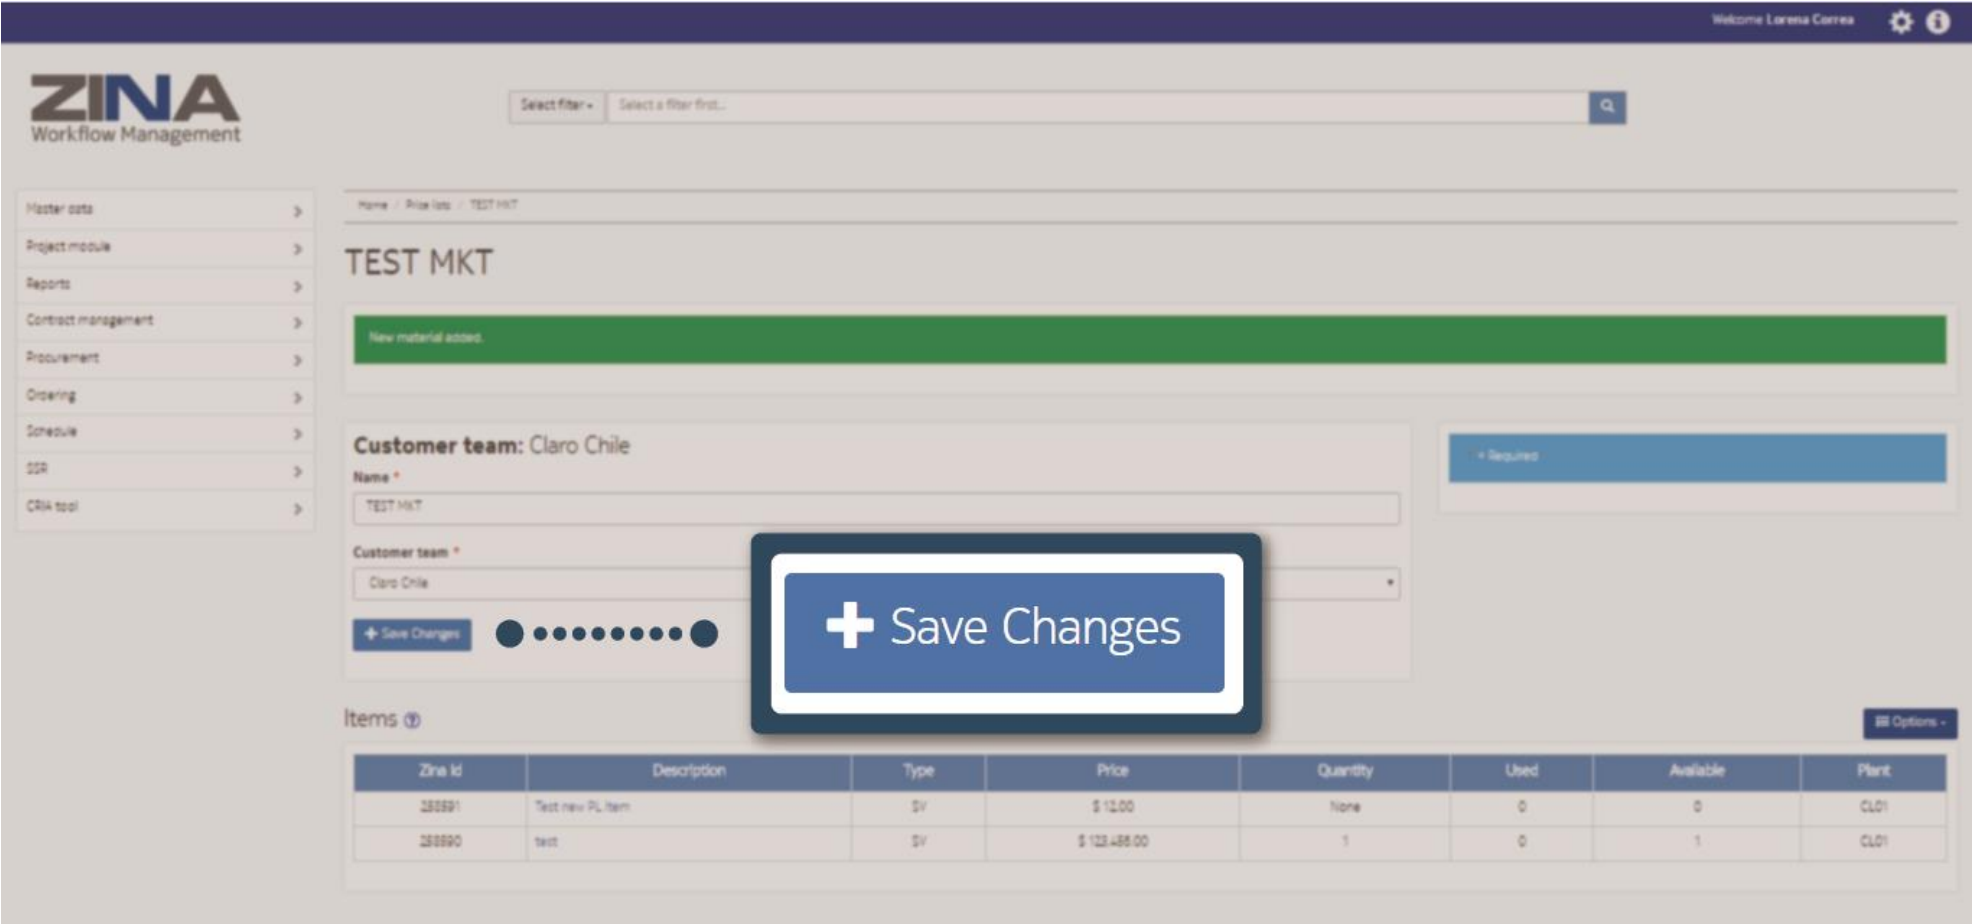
Welcome Lorena Correa

ZINA
Workflow Management

Select filter ▾ Select a filter first...

Master data
Project module
Reports
Contract management
Procurement
Ordering
Schedule
SSR
CRIA tool

Home / Price lists / TEST MKT

TEST MKT

New material added.

Customer team: Claro Chile

Name *

TEST MKT

Customer team *

Claro Chile

+ Save Changes

* Required

+ Save Changes

Items

Options ▾

| Zina Id | Description | Type | Price | Quantity | Used | Available | Plant |
|---|---|---|---|---|---|---|---|
| 288891 | Test new PL item | SV | $ 12.00 | None | 0 | 0 | CL01 |
| 288890 | test | SV | $ 123,486.00 | 1 | 0 | 1 | CL01 |